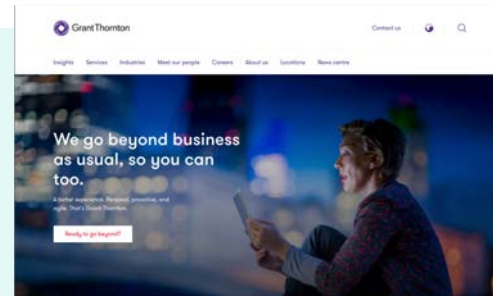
Grant Thornton

Contact us

Insights Services Industries Meet our people Careers About us Locations News centre

We go beyond business as usual, so you can too.

A better experience. Personal, proactive, and agile. That's Grant Thornton.

Ready to go beyond?